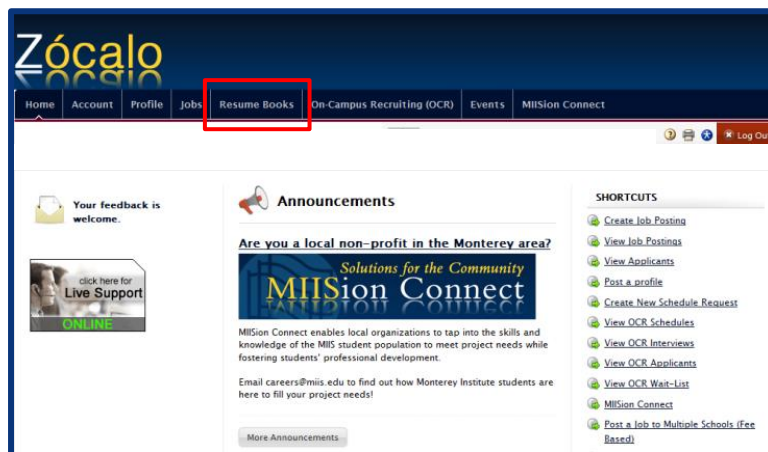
Zócalo

Home | Account | Profile | Jobs | Resume Books | On-Campus Recruiting (OCR) | Events | MIISion Connect

Log Out

Your feedback is welcome.

click here for Live Support
ONLINE

Announcements

Are you a local non-profit in the Monterey area?

Solutions for the Community
MIISion Connect

MIISion Connect enables local organizations to tap into the skills and knowledge of the MIIS student population to meet project needs while fostering students' professional development.

Email careers@miis.edu to find out how Monterey Institute students are here to fill your project needs!

More Announcements

SHORTCUTS

Create Job Posting
View Job Postings
View Applicants
Post a profile
Create New Schedule Request
View OCR Schedules
View OCR Interviews
View OCR Applicants
View OCR Wait-List
MIISion Connect
Post a Job to Multiple Schools (Fee Based)